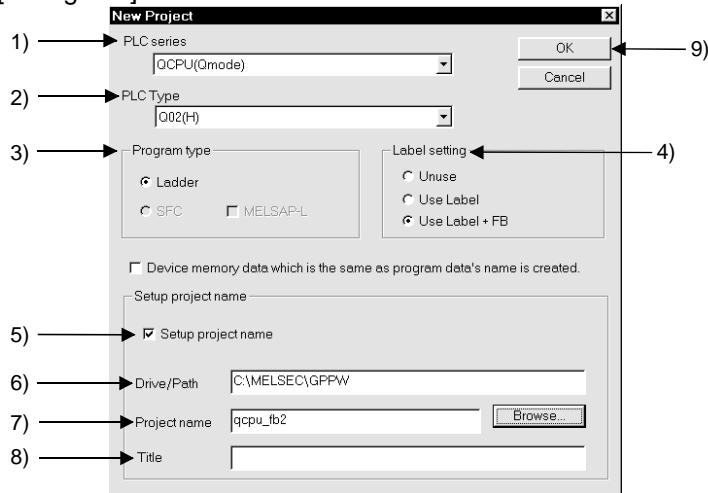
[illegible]
New Project
1) PLC series
QCPU(Qmode)
OK
9)
Cancel
2) PLC Type
Q02(H)
3) Program type
Ladder
SFC
MELSAP-L
Label setting
4)
Unuse
Use Label
Use Label + FB
Device memory data which is the same as program data's name is created.
Setup project name
5) Setup project name
6) Drive/Path
C:\MELSEC\GPPW
7) Project name
qcpu_fb2
Browse...
8) Title